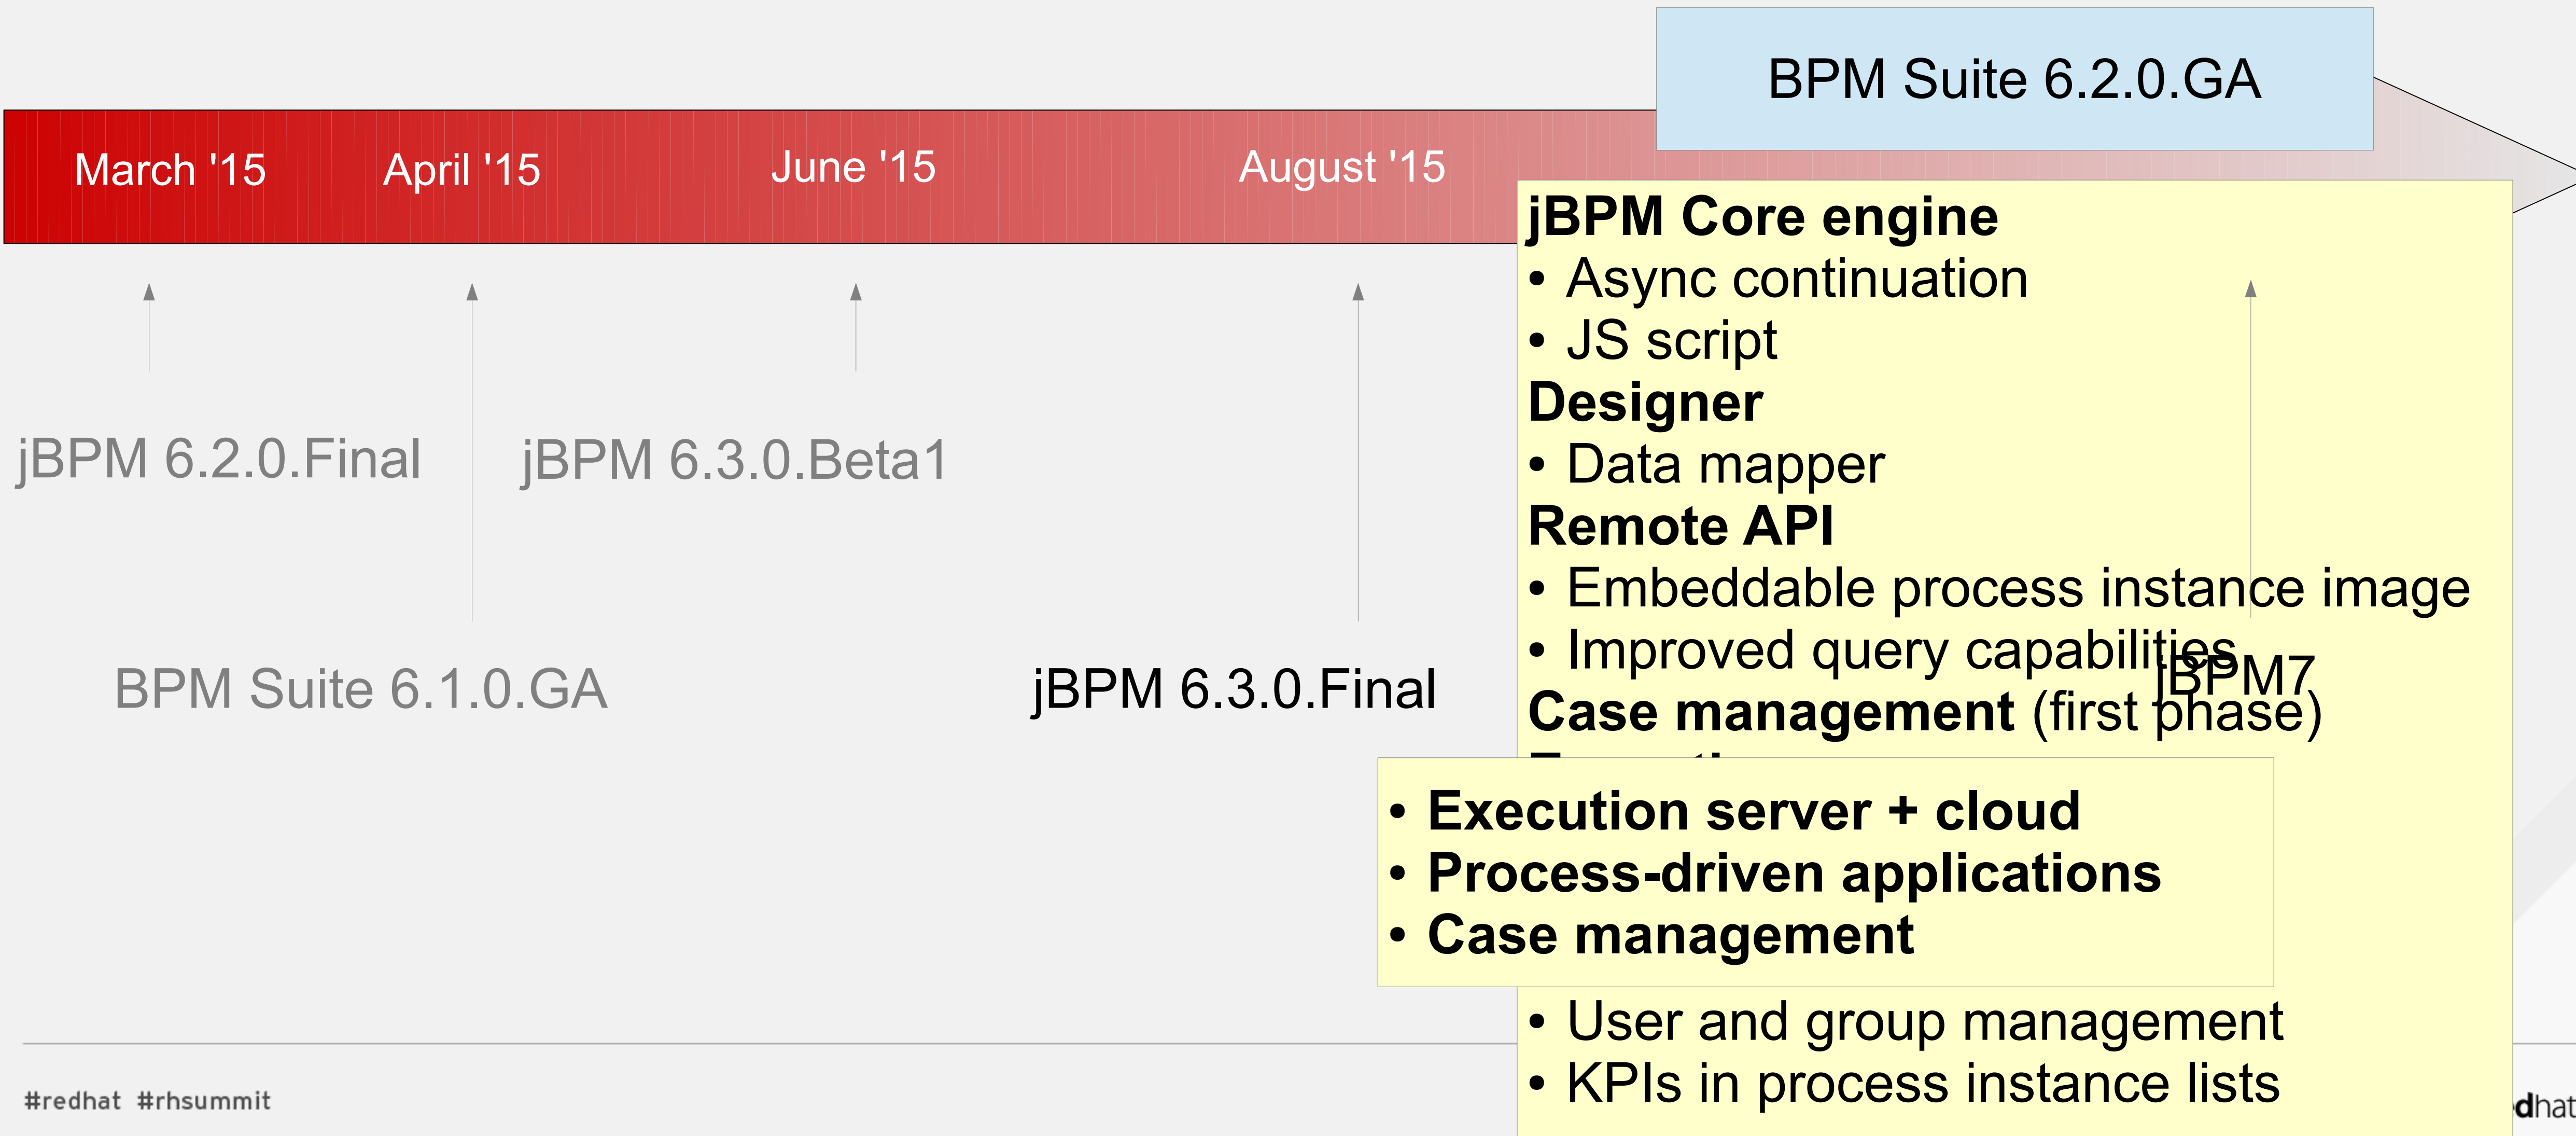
BPM Suite 6.2.0.GA

March '15
April '15
June '15
August '15

jBPM 6.2.0.Final
jBPM 6.3.0.Beta1

BPM Suite 6.1.0.GA
jBPM 6.3.0.Final

jBPM Core engine
• Async continuation
• JS script
Designer
• Data mapper
Remote API
• Embeddable process instance image
• Improved query capabilities
Case management (first phase)
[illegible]

jBPM7

• Execution server + cloud
• Process-driven applications
• Case management

• User and group management
• KPIs in process instance lists

#redhat #rhsummit

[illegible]dhat